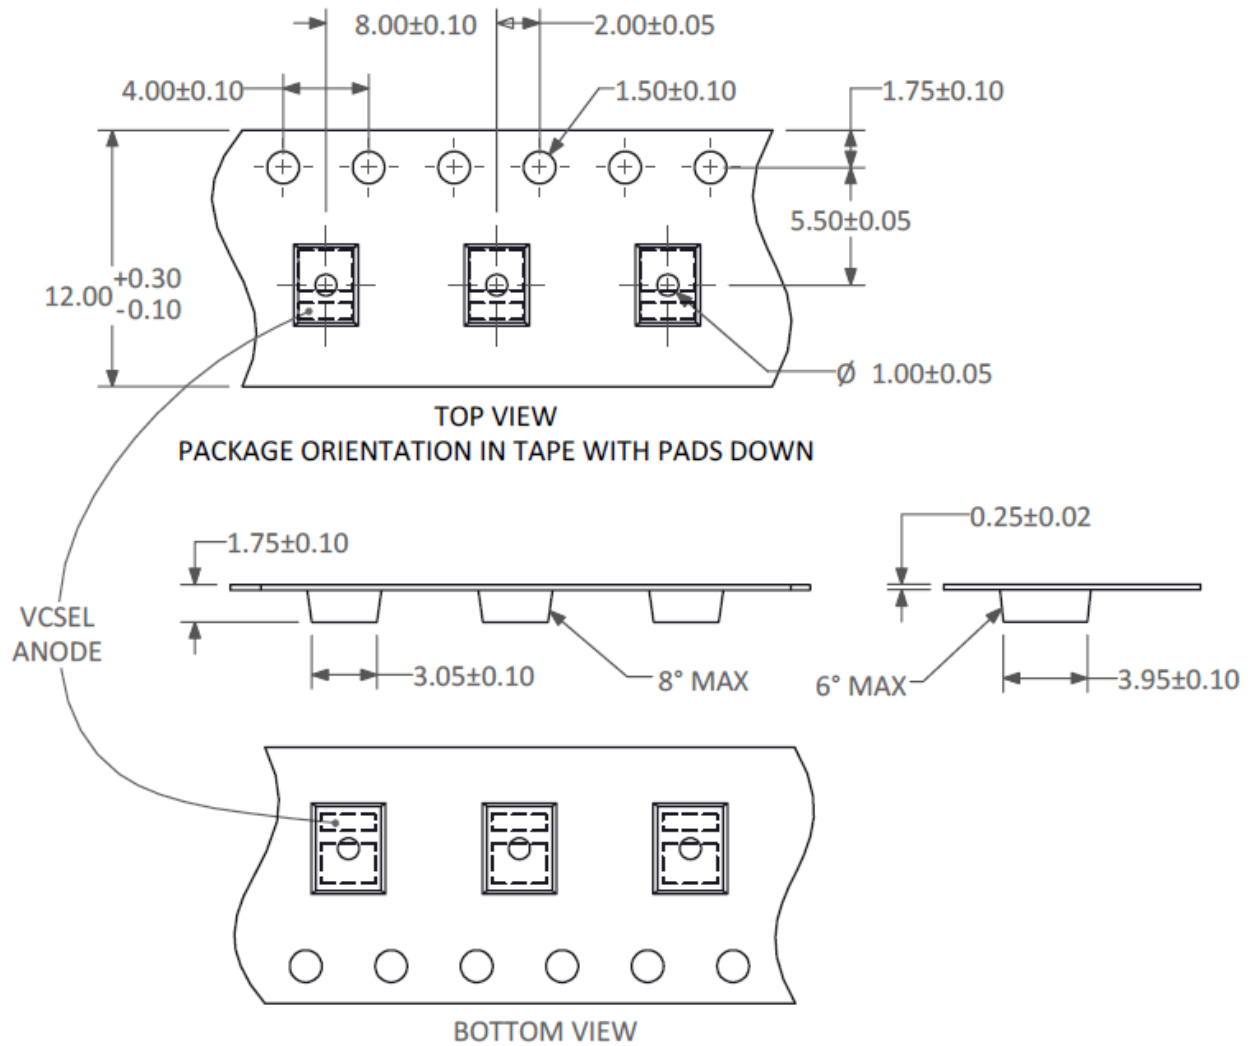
8.00±0.10
2.00±0.05
4.00±0.10
1.50±0.10
1.75±0.10
5.50±0.05
$12.00^{+0.30}_{-0.10}$
Ø 1.00±0.05

TOP VIEW
PACKAGE ORIENTATION IN TAPE WITH PADS DOWN

1.75±0.10
0.25±0.02
VCSEL ANODE
3.05±0.10
8° MAX
6° MAX
3.95±0.10

BOTTOM VIEW